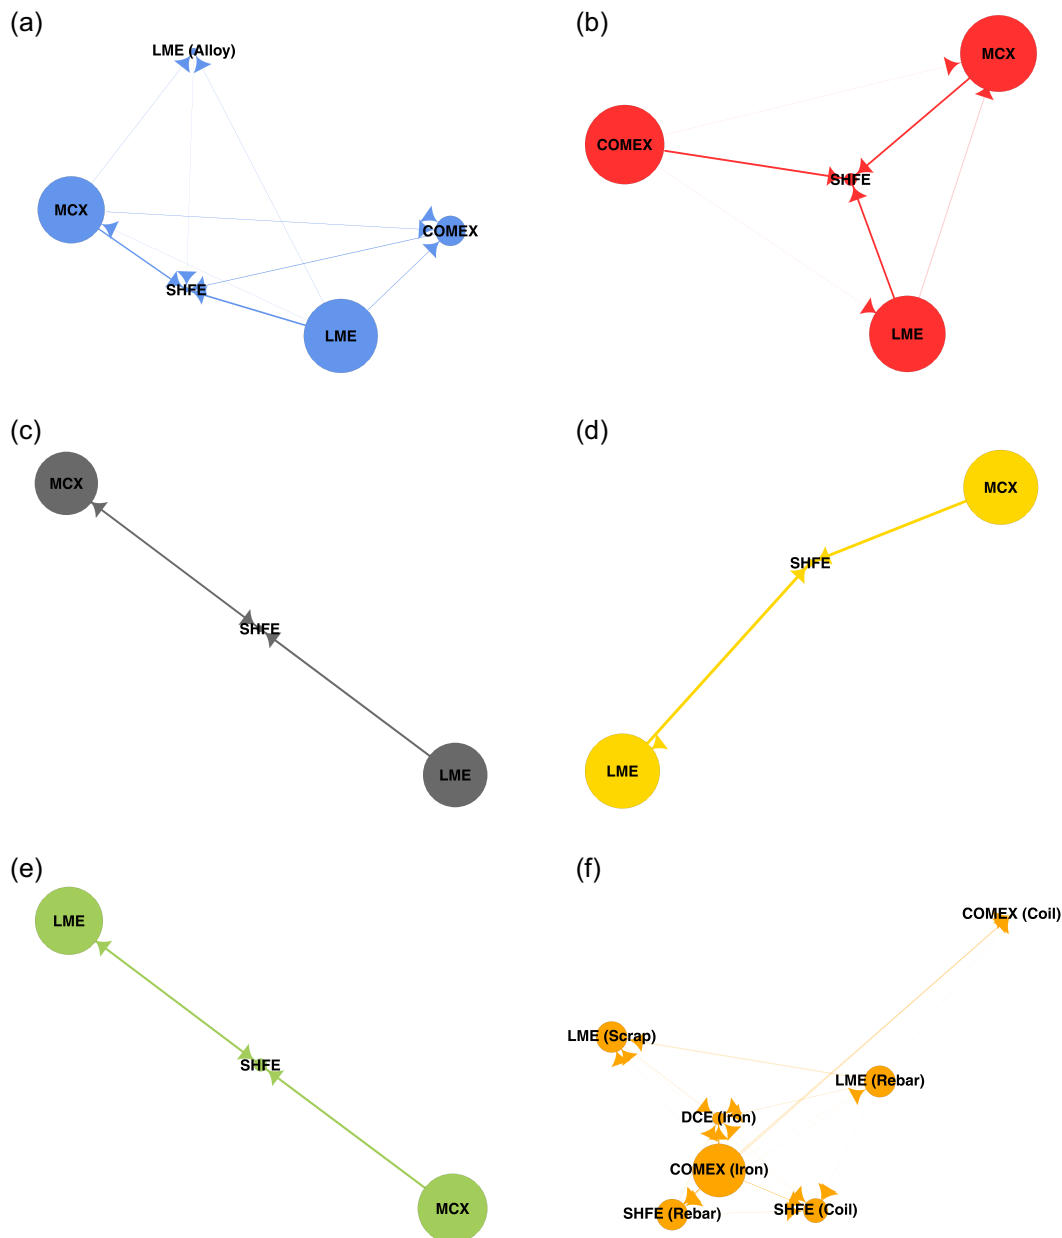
(a)

LME (Alloy)

MCX

COMEX

SHFE

LME

(b)

MCX

COMEX

SHFE

LME

(c)

MCX

SHFE

LME

(d)

MCX

SHFE

LME

(e)

LME

SHFE

MCX

(f)

COMEX (Coil)

LME (Scrap)

LME (Rebar)

DCE (Iron)

COMEX (Iron)

SHFE (Rebar)

SHFE (Coil)